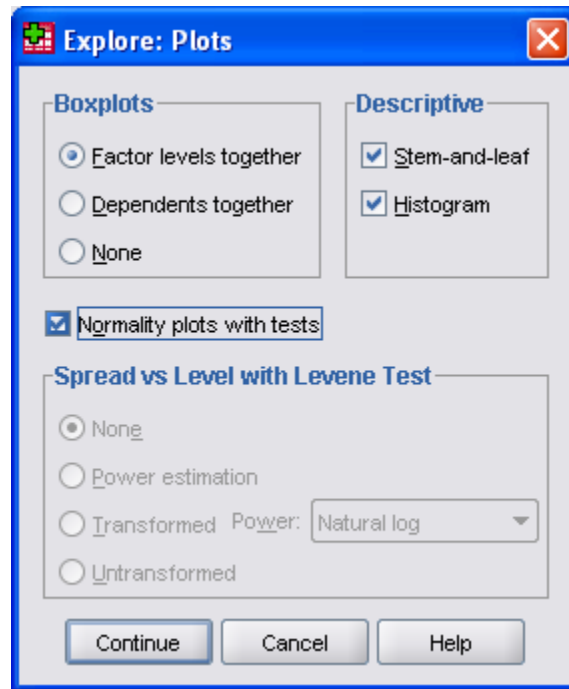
Explore: Plots

Boxplots
Factor levels together
Dependents together
None

Descriptive
Stem-and-leaf
Histogram

Normality plots with tests

Spread vs Level with Levene Test
None
Power estimation
Transformed Power: Natural log
Untransformed

Continue
Cancel
Help